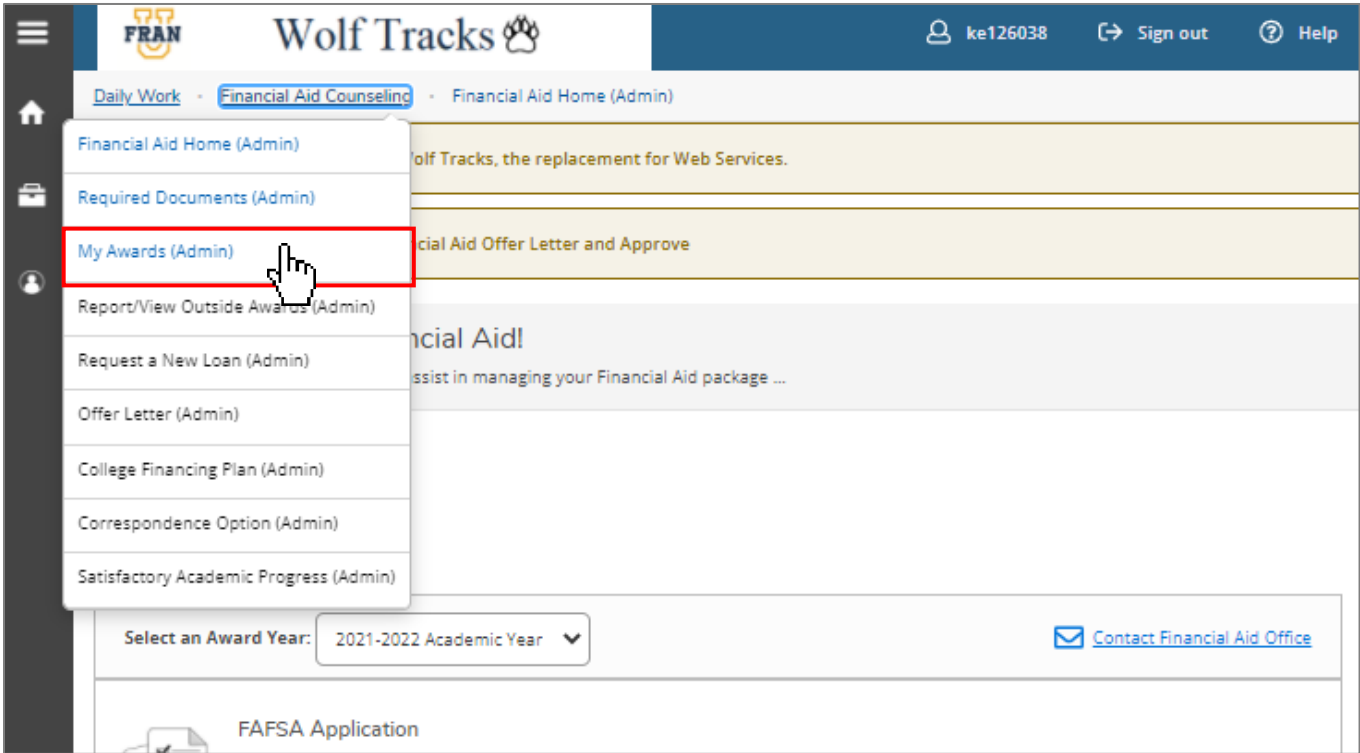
FRAN Wolf Tracks

ke126038 Sign out Help

Daily Work · Financial Aid Counseling · Financial Aid Home (Admin)

Financial Aid Home (Admin)
Required Documents (Admin)
My Awards (Admin)
Report/View Outside Awards (Admin)
Request a New Loan (Admin)
Offer Letter (Admin)
College Financing Plan (Admin)
Correspondence Option (Admin)
Satisfactory Academic Progress (Admin)

Wolf Tracks, the replacement for Web Services.

ncial Aid Offer Letter and Approve

ncial Aid!
ssist in managing your Financial Aid package ...

Select an Award Year: 2021-2022 Academic Year

Contact Financial Aid Office

FAFSA Application